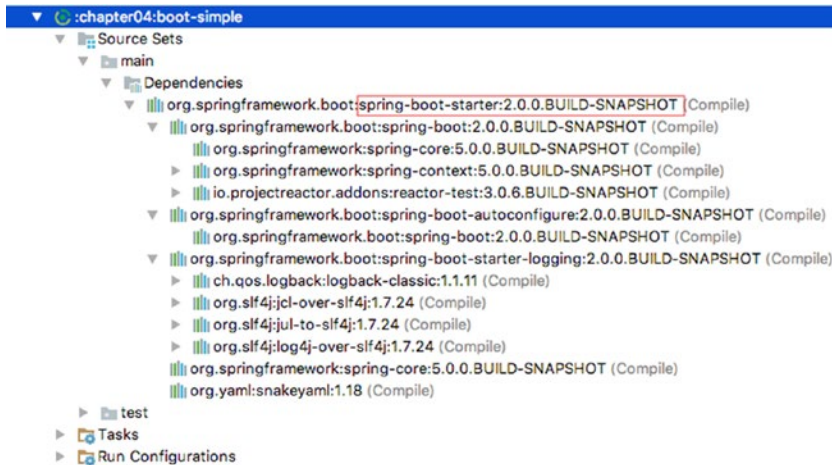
:chapter04:boot-simple
Source Sets
main
Dependencies
org.springframework.boot:spring-boot-starter:2.0.0.BUILD-SNAPSHOT (Compile)
org.springframework.boot:spring-boot:2.0.0.BUILD-SNAPSHOT (Compile)
org.springframework:spring-core:5.0.0.BUILD-SNAPSHOT (Compile)
org.springframework:spring-context:5.0.0.BUILD-SNAPSHOT (Compile)
io.projectreactor.addons:reactor-test:3.0.6.BUILD-SNAPSHOT (Compile)
org.springframework.boot:spring-boot-autoconfigure:2.0.0.BUILD-SNAPSHOT (Compile)
org.springframework.boot:spring-boot:2.0.0.BUILD-SNAPSHOT (Compile)
org.springframework.boot:spring-boot-starter-logging:2.0.0.BUILD-SNAPSHOT (Compile)
ch.qos.logback:logback-classic:1.1.11 (Compile)
org.slf4j:jcl-over-slf4j:1.7.24 (Compile)
org.slf4j:jul-to-slf4j:1.7.24 (Compile)
org.slf4j:log4j-over-slf4j:1.7.24 (Compile)
org.springframework:spring-core:5.0.0.BUILD-SNAPSHOT (Compile)
org.yaml:snakeyaml:1.18 (Compile)
test
Tasks
Run Configurations